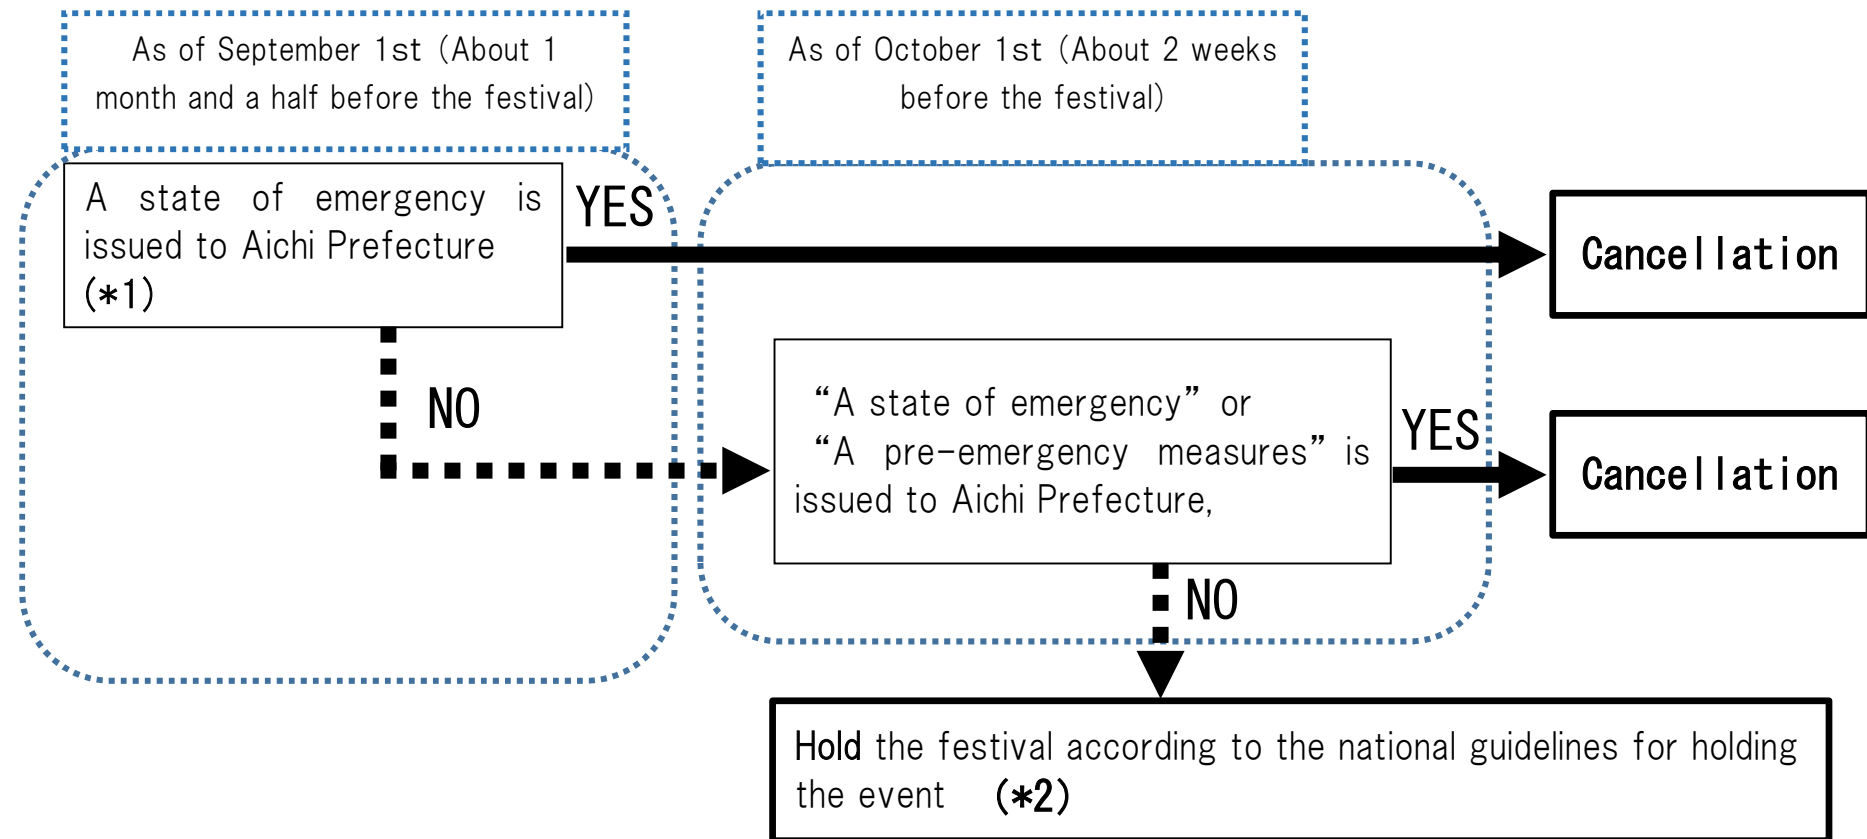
As of September 1st（About 1 month and a half before the festival）

As of October 1st（About 2 weeks before the festival）

A state of emergency is issued to Aichi Prefecture (∗1)

YES

Cancellation

NO

“A state of emergency” or “A pre-emergency measures” is issued to Aichi Prefecture,

YES

Cancellation

NO

Hold the festival according to the national guidelines for holding the event (∗2)